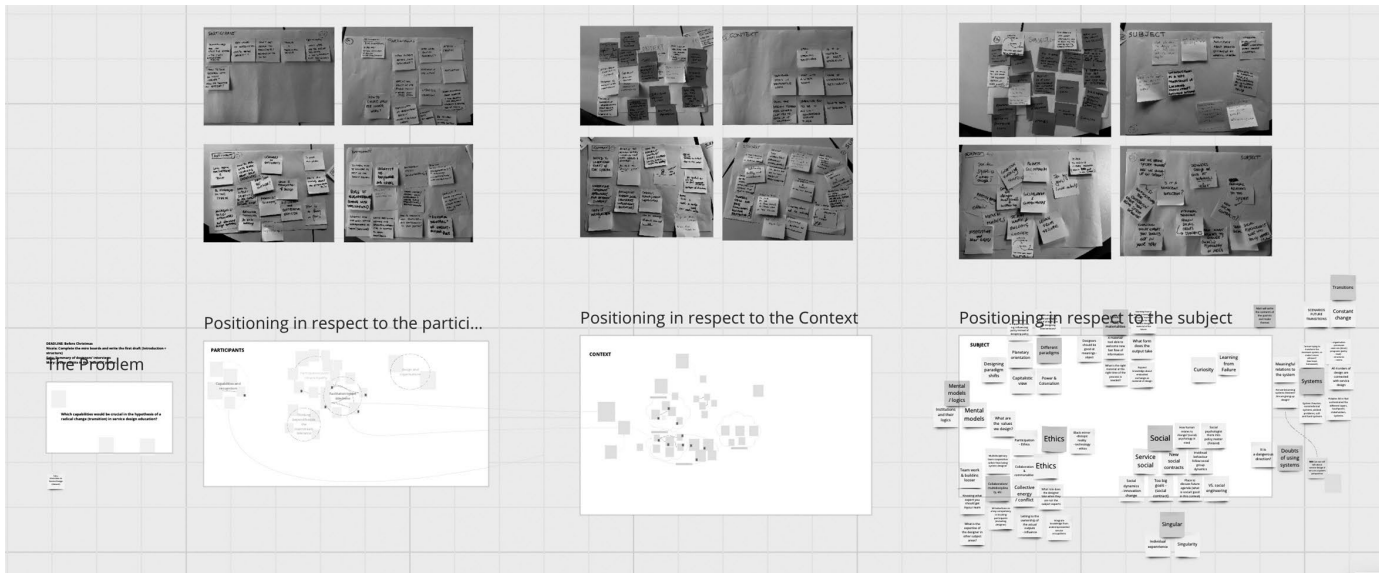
DEADLINE: Before Christmas
Mosta: Complete the mini boards and write the first draft (introduction / structure)
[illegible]

The Problem

Which capabilities would be crucial in the hypothesis of a radical change (transition) in service design education?

Positioning in respect to the partici...

PARTICIPANTS

Capabilities and recognition

Positioning in respect to the Context

CONTEXT

Positioning in respect to the subject

SUBJECT

Designing paradigm shifts

Planetary orientation

Different paradigms

Capitalist view

Power & Colonialism

Mental models / logics

Mental models

Institutions and their logics

What are the values we design?

Participation Ethics

Ethics

Ethics

Collaboration & conflict

Collective energy / conflict

Team work & builders tester

Curiosity

Learning from Failure

Social

Service social

New social contracts

Social dynamics innovation change

Too big goals (social contracts)

VS. social engineering

Singular

Individual experiences

Singularity

Transitions

Constant change

Systems

Meaningful relations to the system

Doubts of using systems